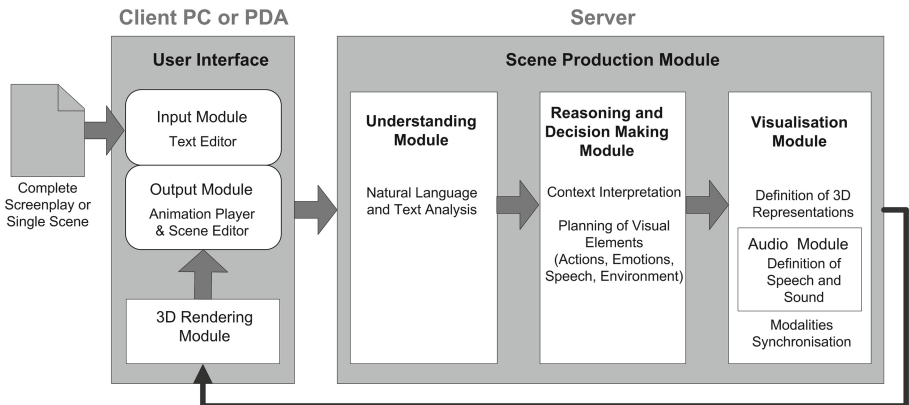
Client PC or PDA

Server

User Interface

Scene Production Module

Complete Screenplay or Single Scene

Input Module
Text Editor

Output Module
Animation Player & Scene Editor

3D Rendering Module

Understanding Module

Natural Language and Text Analysis

Reasoning and Decision Making Module

Context Interpretation

Planning of Visual Elements (Actions, Emotions, Speech, Environment)

Visualisation Module

Definition of 3D Representations

Audio Module
Definition of Speech and Sound

Modalities Synchronisation